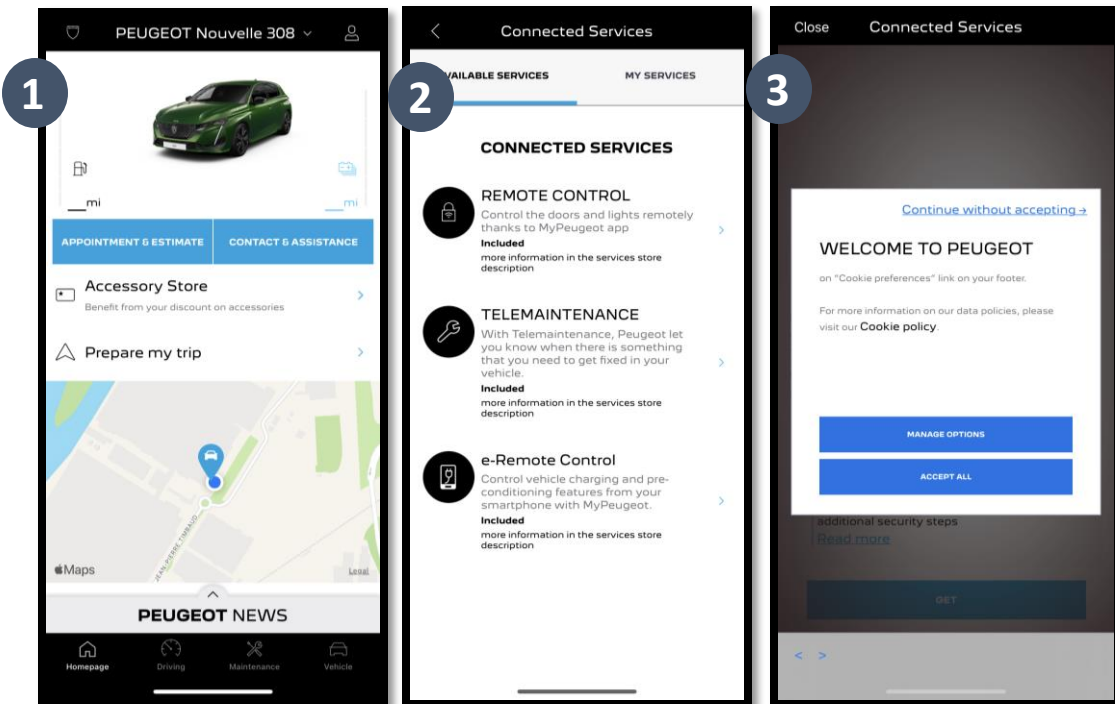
1

PEUGEOT Nouvelle 308

__mi

__mi

APPOINTMENT & ESTIMATE

CONTACT & ASSISTANCE

Accessory Store

Benefit from your discount on accessories

Prepare my trip

JEAN-PIERRE TIMBAUD

Maps

Legal

PEUGEOT NEWS

Homepage

Driving

Maintenance

Vehicle

2

Connected Services

AVAILABLE SERVICES

MY SERVICES

CONNECTED SERVICES

REMOTE CONTROL

Control the doors and lights remotely thanks to MyPeugeot app

Included

more information in the services store description

TELEMAINTENANCE

With Telemaintenance, Peugeot let you know when there is something that you need to get fixed in your vehicle.

Included

more information in the services store description

e-Remote Control

Control vehicle charging and pre-conditioning features from your smartphone with MyPeugeot.

Included

more information in the services store description

3

Close

Connected Services

Continue without accepting →

WELCOME TO PEUGEOT

on "Cookie preferences" link on your footer.

For more information on our data policies, please visit our Cookie policy.

MANAGE OPTIONS

ACCEPT ALL

additional security steps

Read more

GET

< >